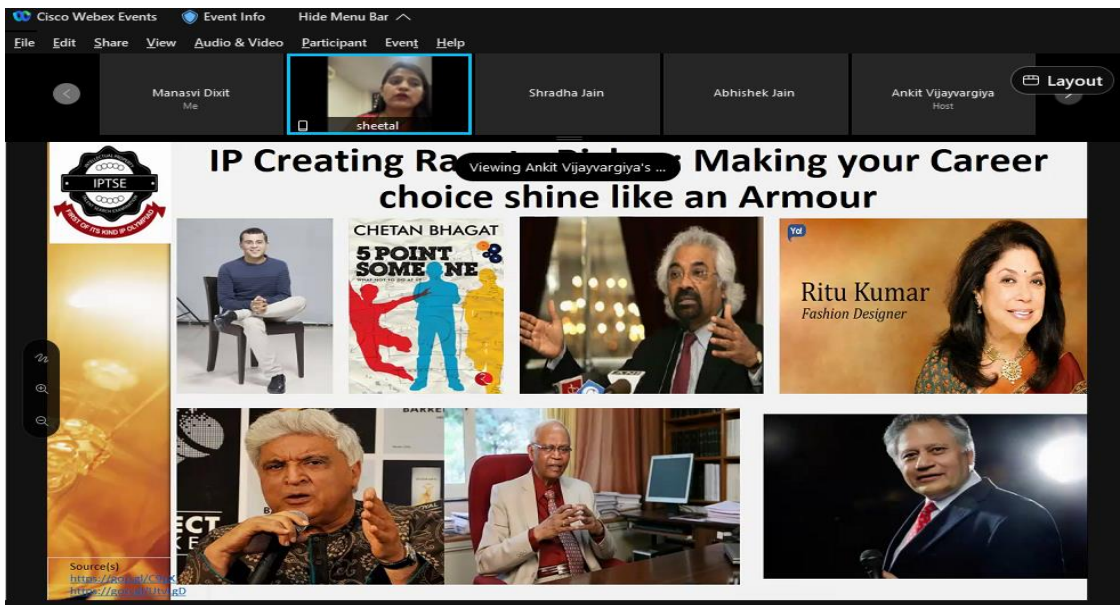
Cisco Webex Events Event Info Hide Menu Bar

File Edit Share View Audio & Video Participant Event Help

Manasvi Dixit
Me

sheetal

Shradha Jain

Abhishek Jain

Ankit Vijayvargiya
Host

Layout

IPTSE
FIRST OF ITS KIND IP OLYMPIAD

IP Creating Ra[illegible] Making your Career choice shine like an Armour

Viewing Ankit Vijayvargiya's ...

CHETAN BHAGAT
5 POINT SOMEONE

Ritu Kumar
Fashion Designer

BARRE

ECT
KE

Source(s)
https://goo.gl/C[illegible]
https://goo.gl/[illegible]gD